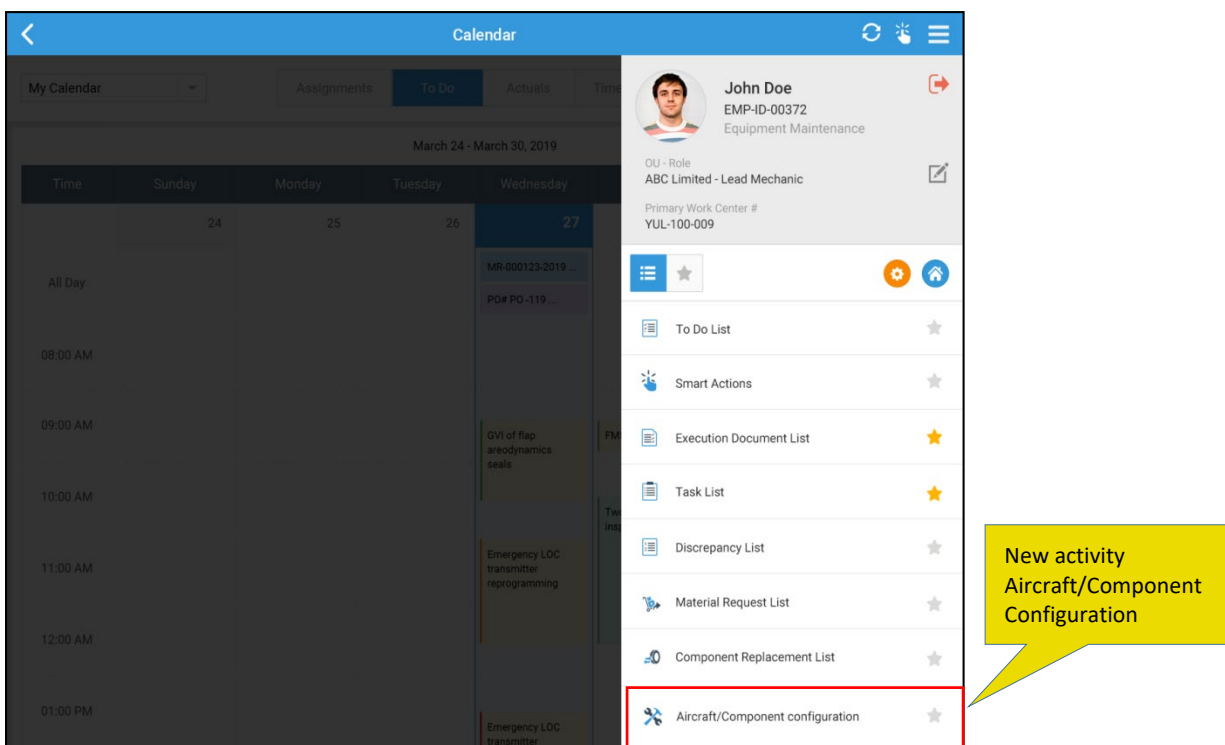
Calendar

My Calendar

Assignments To Do Actuals Time

March 24 - March 30, 2019

| Time | Sunday | Monday | Tuesday | Wednesday |
|---|---|---|---|---|
| | 24 | 25 | 26 | 27 |
| All Day | | | | MR-000123-2019 ... PO# PO -119 ... |
| 08:00 AM | | | | |
| 09:00 AM | | | | GVI of flap areodynamics seals |
| 10:00 AM | | | | |
| 11:00 AM | | | | Emergency LOC transmitter reprogramming |
| 12:00 AM | | | | |
| 01:00 PM | | | | Emergency LOC transmitter |

FM

Tw insp

John Doe
EMP-ID-00372
Equipment Maintenance

OU - Role
ABC Limited - Lead Mechanic

Primary Work Center #
YUL-100-009

To Do List

Smart Actions

Execution Document List

Task List

Discrepancy List

Material Request List

Component Replacement List

Aircraft/Component configuration

New activity Aircraft/Component Configuration